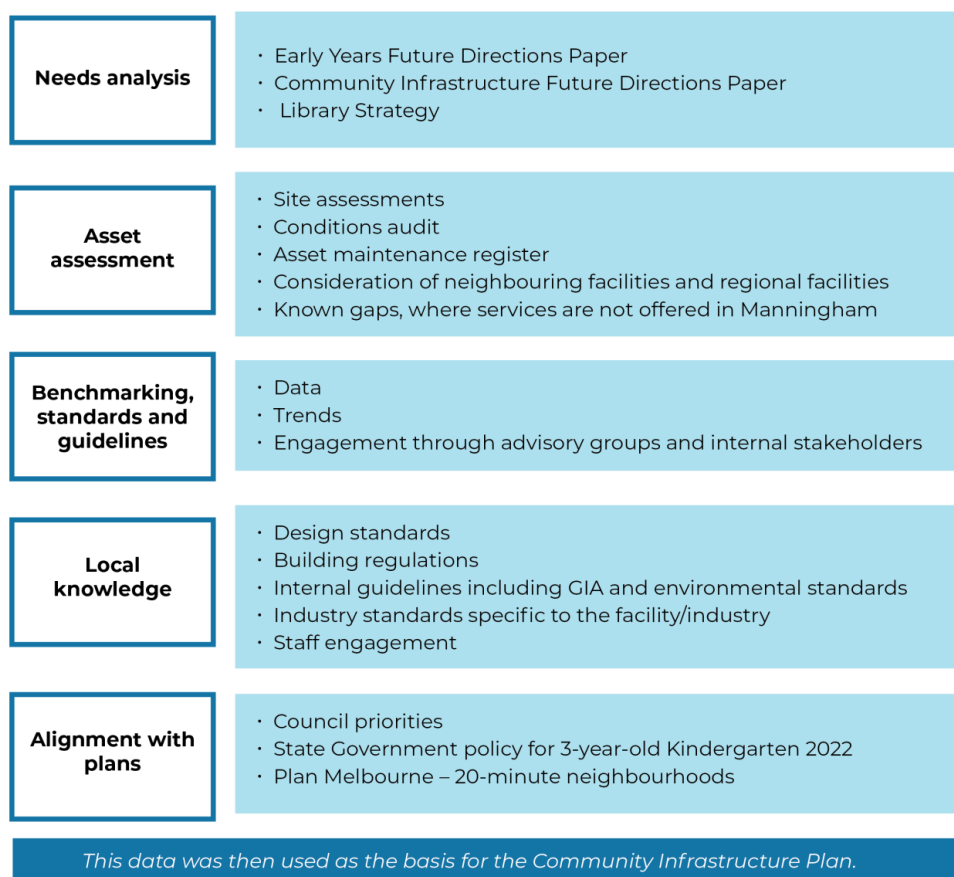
Needs analysis

• Early Years Future Directions Paper
• Community Infrastructure Future Directions Paper
• Library Strategy

Asset assessment

• Site assessments
• Conditions audit
• Asset maintenance register
• Consideration of neighbouring facilities and regional facilities
• Known gaps, where services are not offered in Manningham

Benchmarking, standards and guidelines

• Data
• Trends
• Engagement through advisory groups and internal stakeholders

Local knowledge

• Design standards
• Building regulations
• Internal guidelines including GIA and environmental standards
• Industry standards specific to the facility/industry
• Staff engagement

Alignment with plans

• Council priorities
• State Government policy for 3-year-old Kindergarten 2022
• Plan Melbourne – 20-minute neighbourhoods

This data was then used as the basis for the Community Infrastructure Plan.